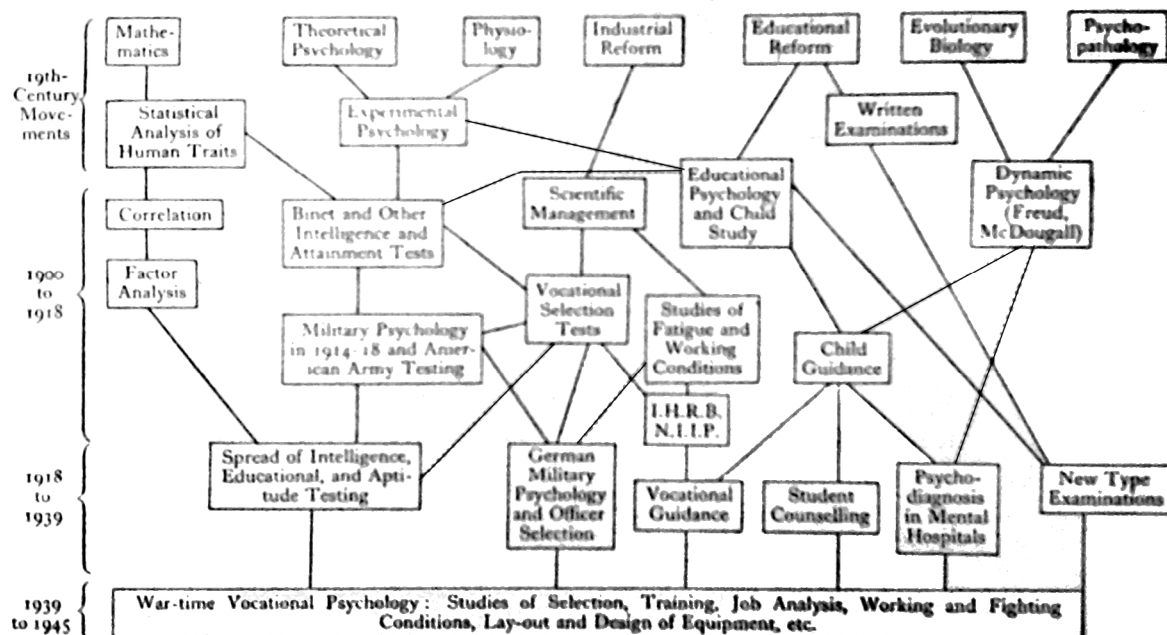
19th-Century Movements

Mathematics

Theoretical Psychology

Physiology

Industrial Reform

Educational Reform

Evolutionary Biology

Psychopathology

Statistical Analysis of Human Traits

Experimental Psychology

Written Examinations

Educational Psychology and Child Study

Dynamic Psychology (Freud, McDougall)

1900 to 1918

Correlation

Binet and Other Intelligence and Attainment Tests

Scientific Management

Factor Analysis

Vocational Selection Tests

Studies of Fatigue and Working Conditions

Military Psychology in 1914–18 and American Army Testing

Child Guidance

I.H.R.B. N.I.I.P.

1918 to 1939

Spread of Intelligence, Educational, and Aptitude Testing

German Military Psychology and Officer Selection

Vocational Guidance

Student Counselling

Psychodiagnosis in Mental Hospitals

New Type Examinations

1939 to 1945

War-time Vocational Psychology: Studies of Selection, Training, Job Analysis, Working and Fighting Conditions, Lay-out and Design of Equipment, etc.